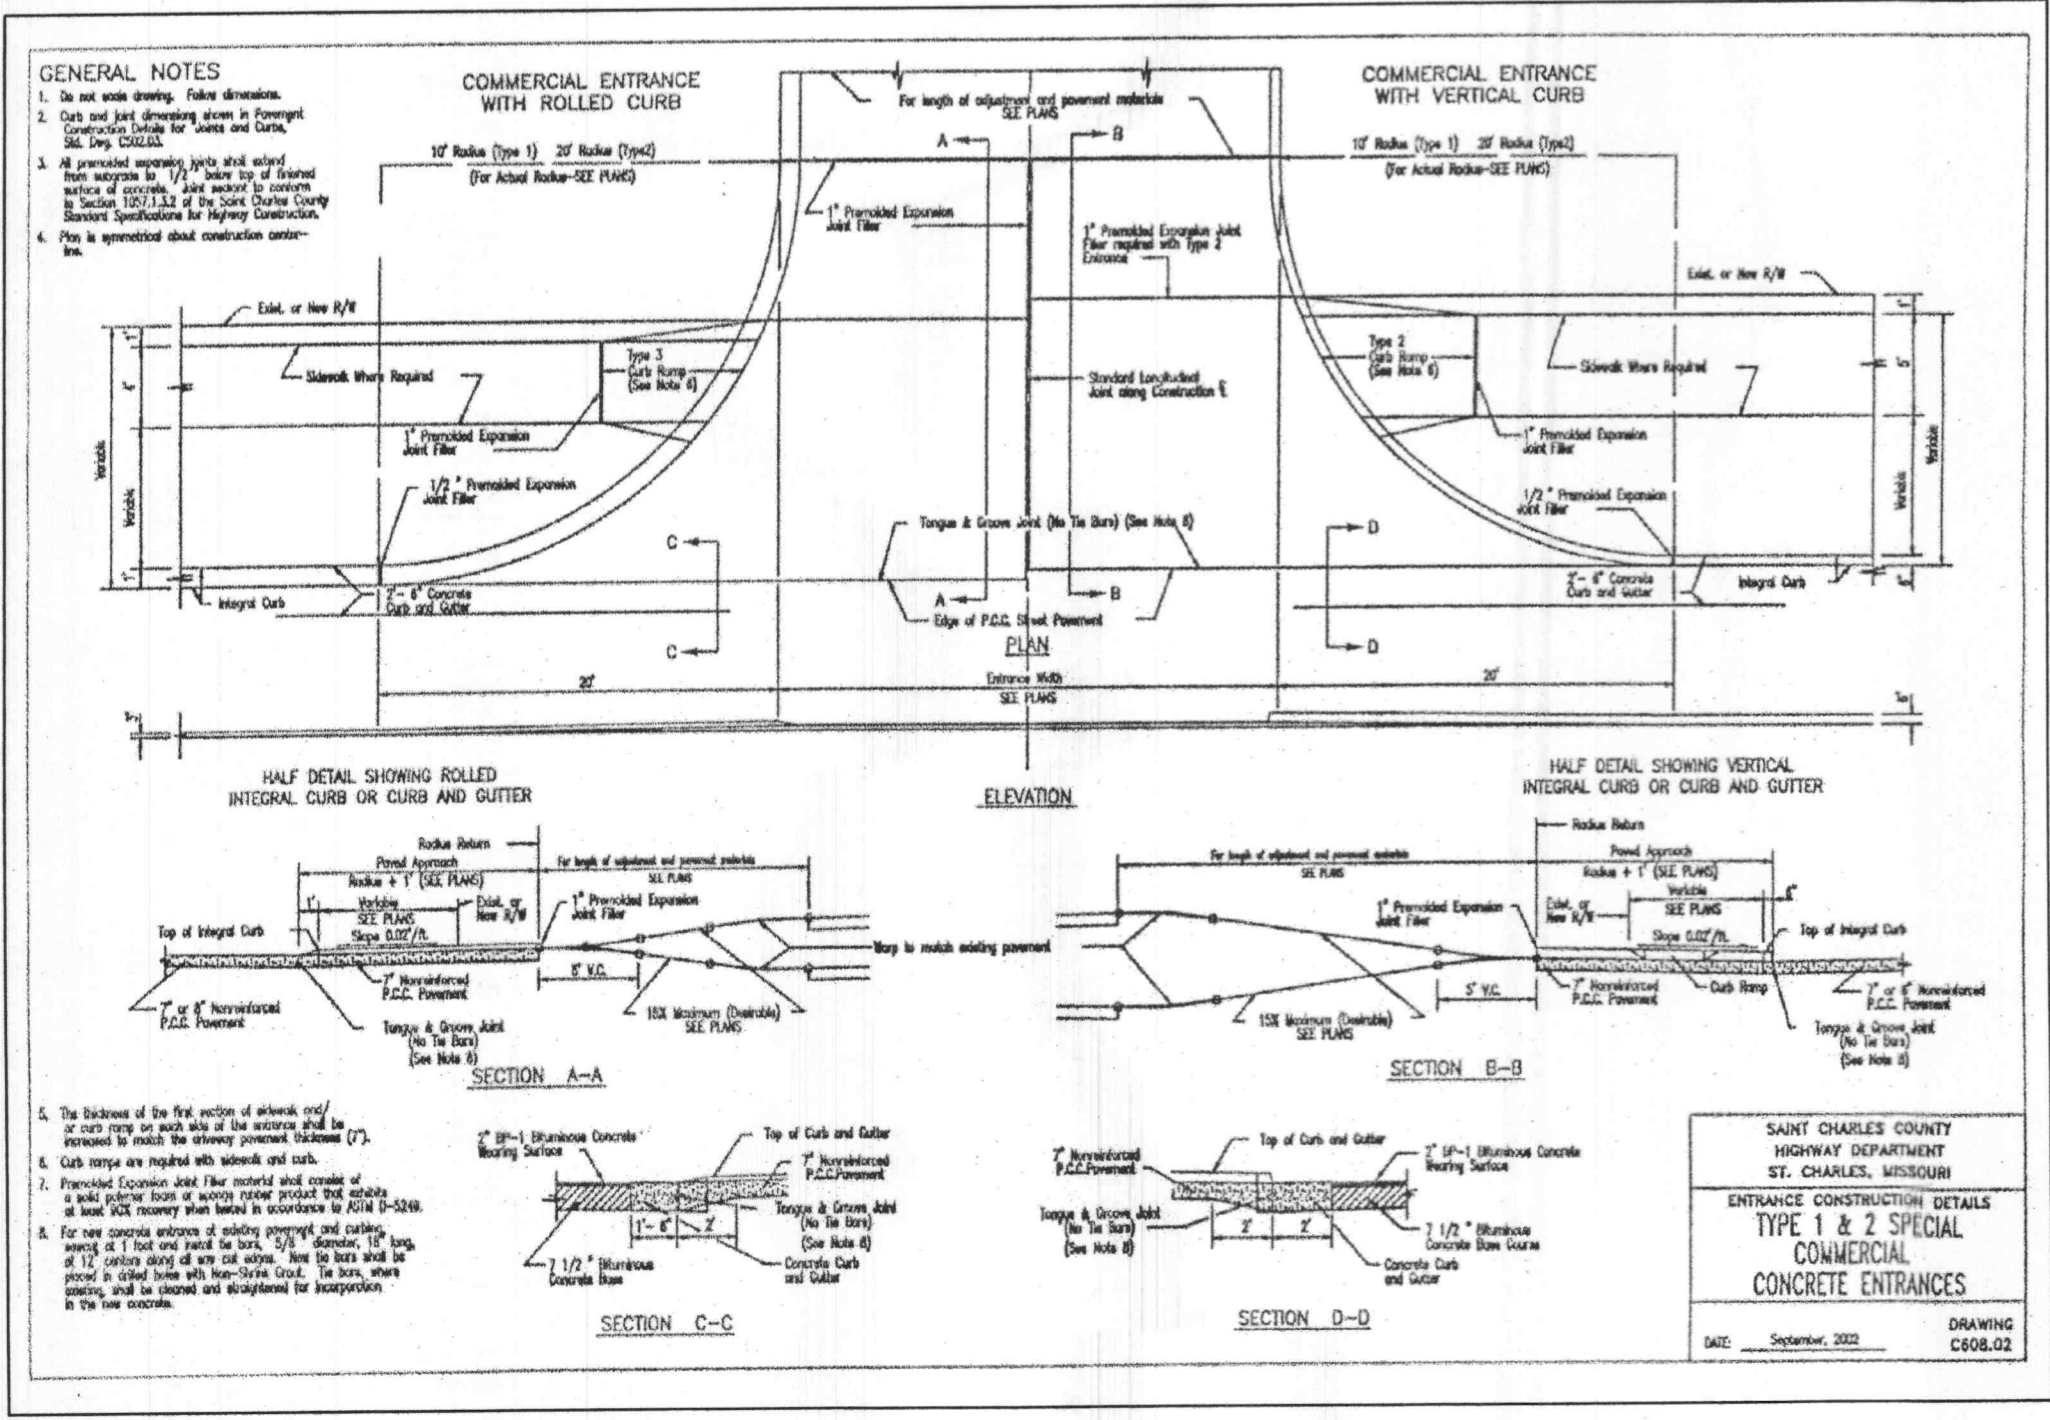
GENERAL NOTES

1. Do not scale drawing. Follow dimensions.

2. Curb and joint dimensions shown in Pavement Construction Details for Joints and Curbs, Std. Dwg. C502.03.

3. All premolded expansion joints shall extend from subgrade to 1/2" below top of finished surface of concrete. Joint sealant to conform to Section 1057.1.3.2 of the Saint Charles County Standard Specifications for Highway Construction.

4. Plan is symmetrical about construction centerline.

COMMERCIAL ENTRANCE WITH ROLLED CURB

COMMERCIAL ENTRANCE WITH VERTICAL CURB

For length of adjustment and pavement materials SEE PLANS

10' Radius (Type 1) 20' Radius (Type2) (For Actual Radius-SEE PLANS)

10' Radius (Type 1) 20' Radius (Type2) (For Actual Radius-SEE PLANS)

A A B B C C D D

1" Premolded Expansion Joint Filler

1" Premolded Expansion Joint Filler required with Type 2 Entrance

Exist. or New R/W

Exist. or New R/W

Sidewalk Where Required

Type 3 Curb Ramp (See Note 6)

Type 2 Curb Ramp (See Note 6)

Standard Longitudinal Joint along Construction ℄

Sidewalk Where Required

1" Premolded Expansion Joint Filler

1" Premolded Expansion Joint Filler

1/2" Premolded Expansion Joint Filler

1/2" Premolded Expansion Joint Filler

Tongue & Groove Joint (No Tie Bars) (See Note 8)

Variable

Variable

Integral Curb

2'- 6" Concrete Curb and Gutter

2'- 6" Concrete Curb and Gutter

Integral Curb

Edge of P.C.C. Street Pavement

PLAN

20'

Entrance Width SEE PLANS

20'

HALF DETAIL SHOWING ROLLED INTEGRAL CURB OR CURB AND GUTTER

ELEVATION

HALF DETAIL SHOWING VERTICAL INTEGRAL CURB OR CURB AND GUTTER

Radius Return

Paved Approach Radius + 1' (SEE PLANS)

For length of adjustment and pavement materials SEE PLANS

1' Variable SEE PLANS

Exist. or New R/W

Slope 0.02'/ft.

Top of Integral Curb

1" Premolded Expansion Joint Filler

Warp to match existing pavement

7" Nonreinforced P.C.C. Pavement

5' V.C.

7" or 8" Nonreinforced P.C.C. Pavement

Tongue & Groove Joint (No Tie Bars) (See Note 8)

15% Maximum (Desirable) SEE PLANS

SECTION A-A

For length of adjustment and pavement materials SEE PLANS

Radius Return

Paved Approach Radius + 1' (SEE PLANS)

Exist. or New R/W

Variable SEE PLANS

1" Premolded Expansion Joint Filler

Slope 0.02'/ft.

Top of Integral Curb

5' V.C.

7" Nonreinforced P.C.C. Pavement

Curb Ramp

7" or 8" Nonreinforced P.C.C. Pavement

15% Maximum (Desirable) SEE PLANS

Tongue & Groove Joint (No Tie Bars) (See Note 8)

SECTION B-B

5. The thickness of the first section of sidewalk and/or curb ramp on each side of the entrance shall be increased to match the driveway pavement thickness (7").

6. Curb ramps are required with sidewalk and curb.

7. Premolded Expansion Joint Filler material shall consist of a solid polymer foam or sponge rubber product that exhibits at least 90% recovery when tested in accordance to ASTM D-5249.

8. For new concrete entrance at existing pavement and curbing, sawcut at 1 foot and install tie bars, 5/8" diameter, 18" long, at 12" centers along all saw cut edges. New tie bars shall be placed in drilled holes with Non-Shrink Grout. Tie bars, where existing, shall be cleaned and straightened for incorporation in the new concrete.

2" BP-1 Bituminous Concrete Wearing Surface

Top of Curb and Gutter

7" Nonreinforced P.C.C. Pavement

Tongue & Groove Joint (No Tie Bars) (See Note 8)

1'- 6" 2'

7 1/2" Bituminous Concrete Base

Concrete Curb and Gutter

SECTION C-C

7" Nonreinforced P.C.C. Pavement

Top of Curb and Gutter

2" BP-1 Bituminous Concrete Wearing Surface

Tongue & Groove Joint (No Tie Bars) (See Note 8)

2' 2'

7 1/2" Bituminous Concrete Base Course

Concrete Curb and Gutter

SECTION D-D

SAINT CHARLES COUNTY HIGHWAY DEPARTMENT ST. CHARLES, MISSOURI

ENTRANCE CONSTRUCTION DETAILS

TYPE 1 & 2 SPECIAL COMMERCIAL CONCRETE ENTRANCES

DATE: September, 2002

DRAWING C608.02